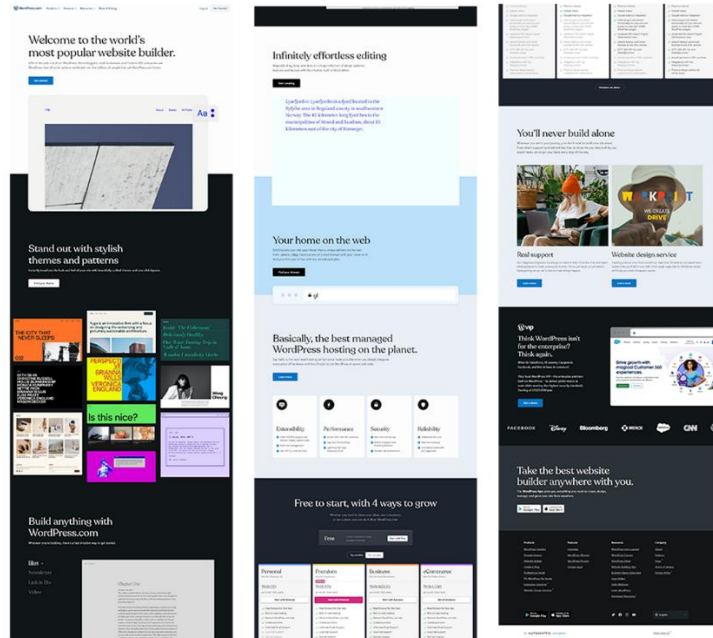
Welcome to the world's most popular website builder.

Aa

Stand out with stylish themes and patterns

THE CITY THAT NEVER SLEEPS

Is this nice?

Build anything with WordPress.com

Infinitely effortless editing

Your home on the web

Basically, the best managed WordPress hosting on the planet.

Extensibility

Performance

Security

Reliability

Free to start, with 4 ways to grow

Free

Personal

Premium

Business

eCommerce

You'll never build alone

Real support

Website design service

WE CREATE DRIVE

Think WordPress isn't for the enterprise? Think again.

FACEBOOK

Bloomberg

CNN

Take the best website builder anywhere with you.